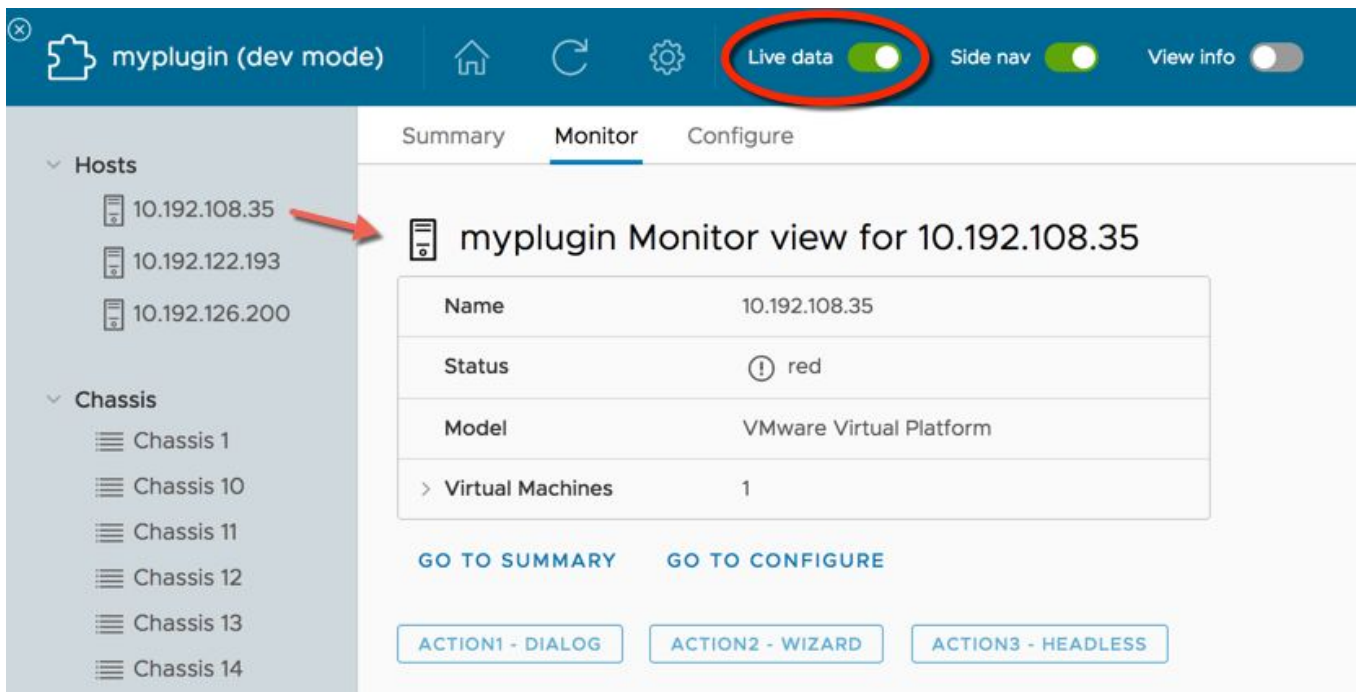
myplugin (dev mode)

Live data

Side nav

View info

Hosts

10.192.108.35

10.192.122.193

10.192.126.200

Chassis

Chassis 1

Chassis 10

Chassis 11

Chassis 12

Chassis 13

Chassis 14

Summary

Monitor

Configure

myplugin Monitor view for 10.192.108.35

| | |
|---|---|
| Name | 10.192.108.35 |
| Status | red |
| Model | VMware Virtual Platform |
| > Virtual Machines | 1 |

GO TO SUMMARY

GO TO CONFIGURE

ACTION1 - DIALOG

ACTION2 - WIZARD

ACTION3 - HEADLESS